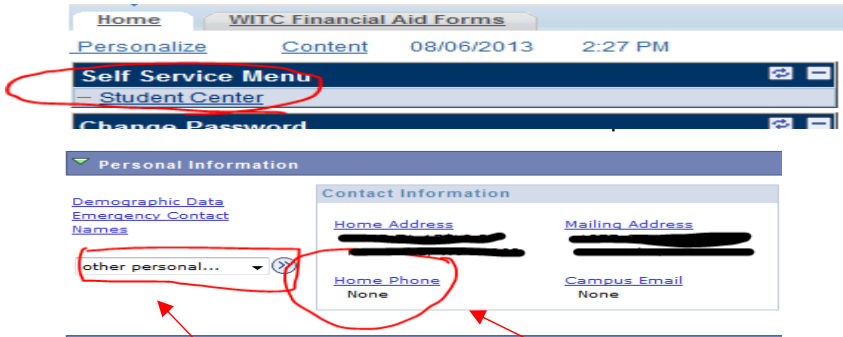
Home
WITC Financial Aid Forms
Personalize
Content
08/06/2013
2:27 PM
Self Service Menu
— Student Center
Change Password

Personal Information
Demographic Data
Emergency Contact
Names
other personal...
Contact Information
Home Address
Mailing Address
Home Phone
None
Campus Email
None